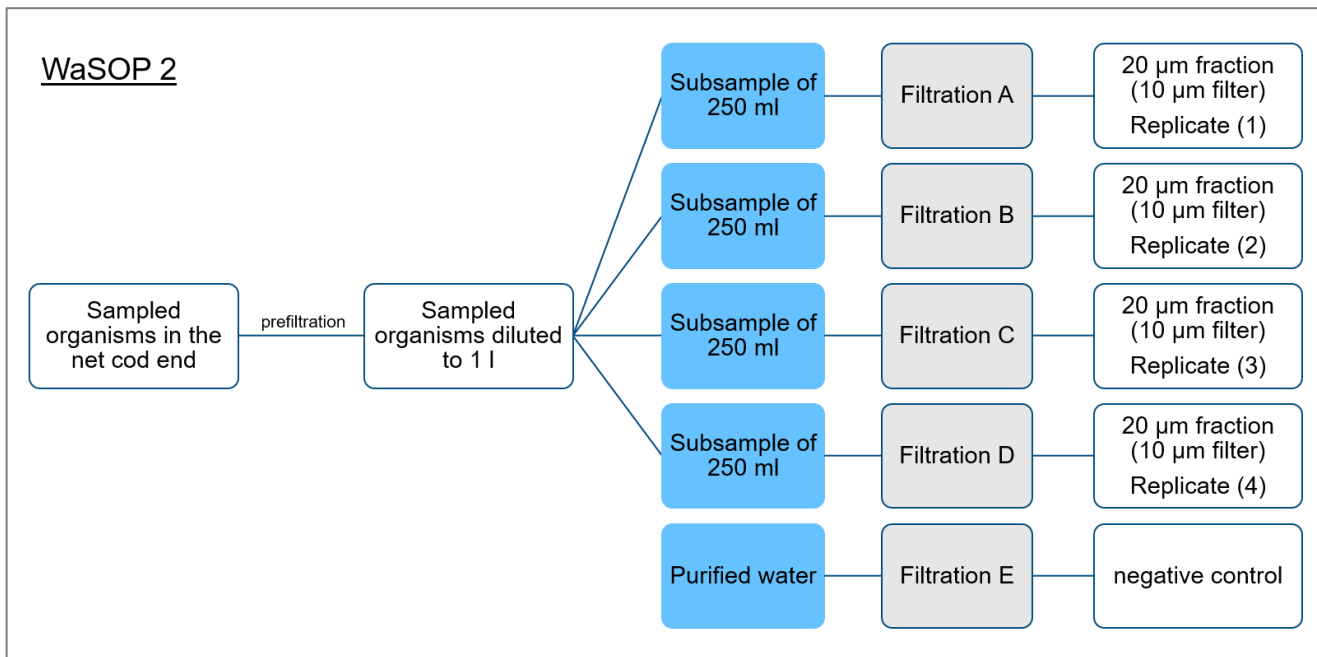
WaSOP 2

Sampled organisms in the net cod end

prefiltration

Sampled organisms diluted to 1 l

Subsample of 250 ml

Filtration A

20 µm fraction (10 µm filter)
Replicate (1)

Subsample of 250 ml

Filtration B

20 µm fraction (10 µm filter)
Replicate (2)

Subsample of 250 ml

Filtration C

20 µm fraction (10 µm filter)
Replicate (3)

Subsample of 250 ml

Filtration D

20 µm fraction (10 µm filter)
Replicate (4)

Purified water

Filtration E

negative control